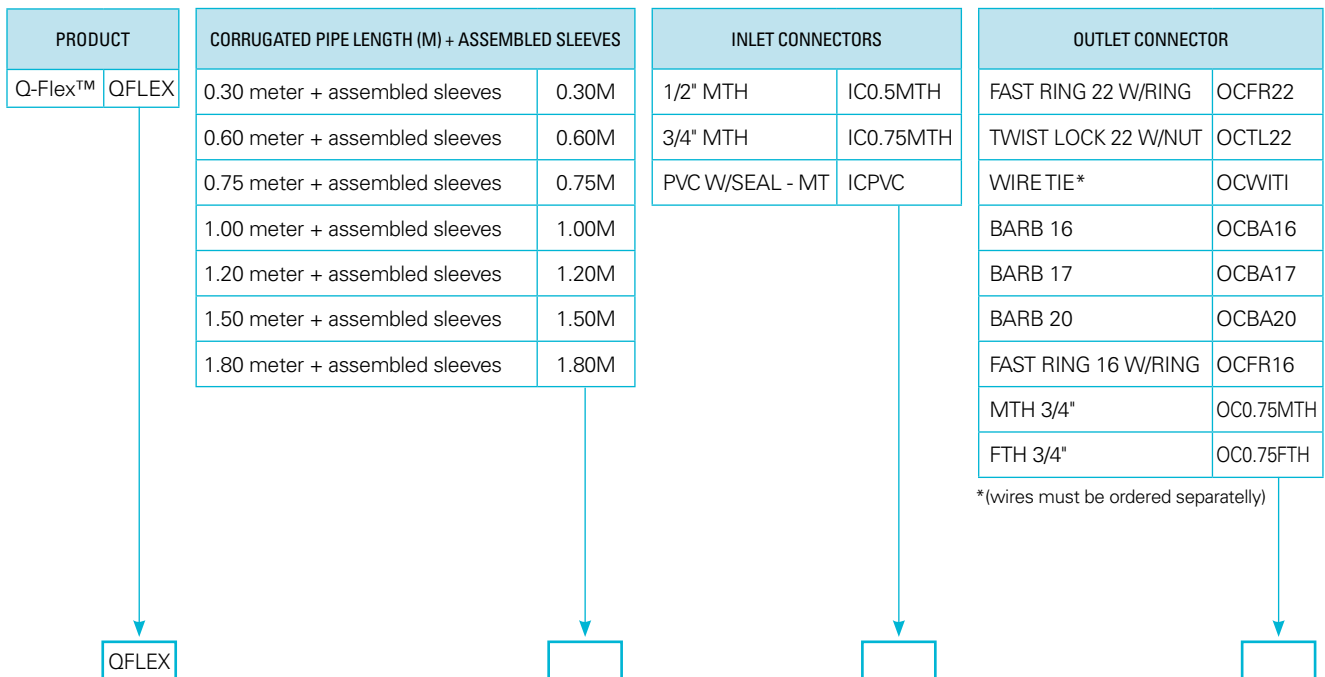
| PRODUCT | |
|---|---|
| Q-Flex™ | QFLEX |

| CORRUGATED PIPE LENGTH (M) + ASSEMBLED SLEEVES | |
|---|---|
| 0.30 meter + assembled sleeves | 0.30M |
| 0.60 meter + assembled sleeves | 0.60M |
| 0.75 meter + assembled sleeves | 0.75M |
| 1.00 meter + assembled sleeves | 1.00M |
| 1.20 meter + assembled sleeves | 1.20M |
| 1.50 meter + assembled sleeves | 1.50M |
| 1.80 meter + assembled sleeves | 1.80M |

| INLET CONNECTORS | |
|---|---|
| 1/2" MTH | IC0.5MTH |
| 3/4" MTH | IC0.75MTH |
| PVC W/SEAL - MT | ICPVC |

| OUTLET CONNECTOR | |
|---|---|
| FAST RING 22 W/RING | OCFR22 |
| TWIST LOCK 22 W/NUT | OCTL22 |
| WIRE TIE* | OCWITI |
| BARB 16 | OCBA16 |
| BARB 17 | OCBA17 |
| BARB 20 | OCBA20 |
| FAST RING 16 W/RING | OCFR16 |
| MTH 3/4" | OC0.75MTH |
| FTH 3/4" | OC0.75FTH |

*(wires must be ordered separately)

QFLEX